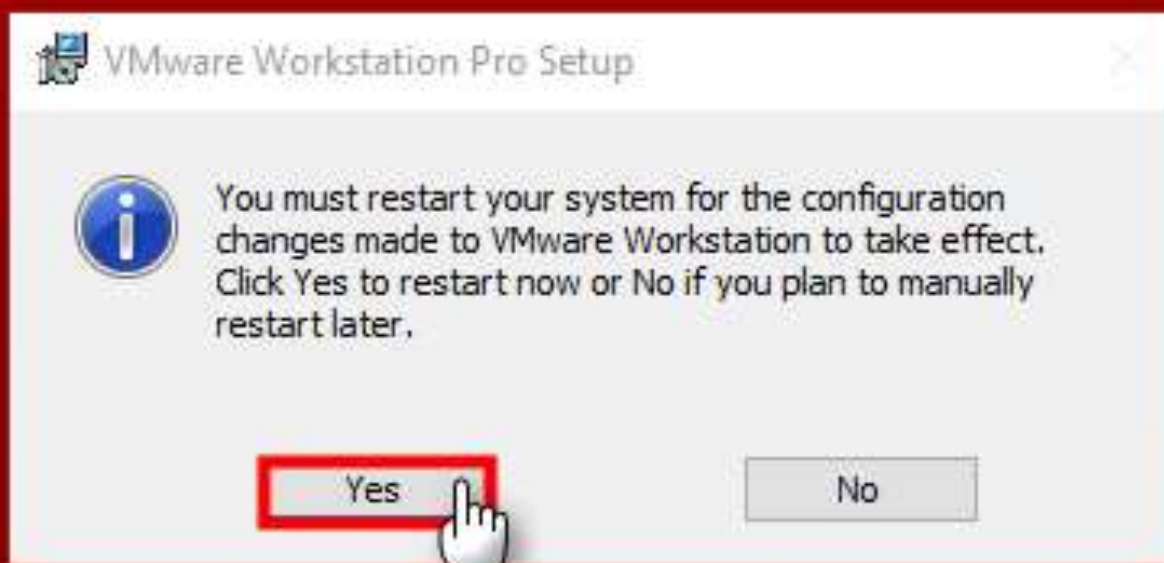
VMware Workstation Pro Setup

You must restart your system for the configuration changes made to VMware Workstation to take effect. Click Yes to restart now or No if you plan to manually restart later.

Yes

No